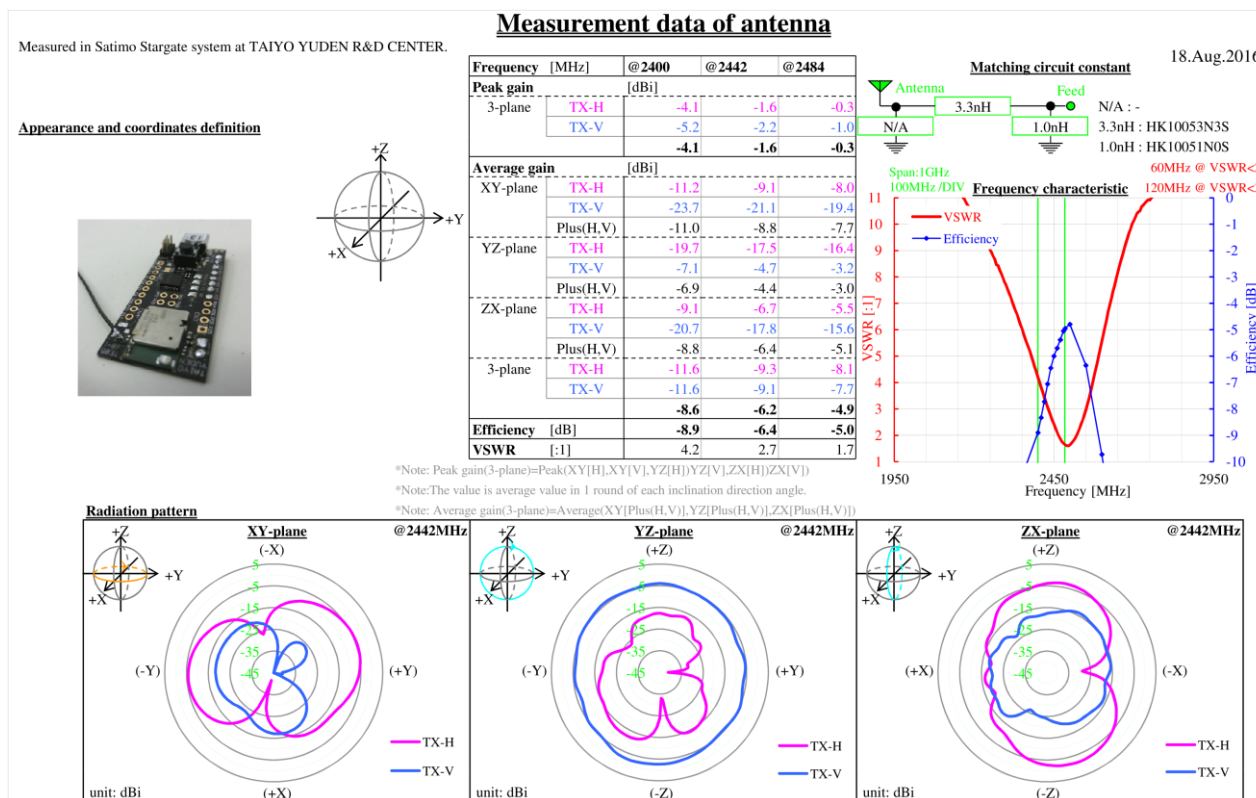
Measurement data of antenna

Measured in Satimo Stargate system at TAIYO YUDEN R&D CENTER.

18.Aug.2016

Appearance and coordinates definition

+Z
+Y
+X

| Frequency [MHz] | | @2400 | @2442 | @2484 |
|---|---|---|---|---|
| Peak gain | [dBi] | | | |
| 3-plane | TX-H | -4.1 | -1.6 | -0.3 |
| | TX-V | -5.2 | -2.2 | -1.0 |
| | | -4.1 | -1.6 | -0.3 |
| Average gain | [dBi] | | | |
| XY-plane | TX-H | -11.2 | -9.1 | -8.0 |
| | TX-V | -23.7 | -21.1 | -19.4 |
| | Plus(H,V) | -11.0 | -8.8 | -7.7 |
| YZ-plane | TX-H | -19.7 | -17.5 | -16.4 |
| | TX-V | -7.1 | -4.7 | -3.2 |
| | Plus(H,V) | -6.9 | -4.4 | -3.0 |
| ZX-plane | TX-H | -9.1 | -6.7 | -5.5 |
| | TX-V | -20.7 | -17.8 | -15.6 |
| | Plus(H,V) | -8.8 | -6.4 | -5.1 |
| 3-plane | TX-H | -11.6 | -9.3 | -8.1 |
| | TX-V | -11.6 | -9.1 | -7.7 |
| | | -8.6 | -6.2 | -4.9 |
| Efficiency | [dB] | -8.9 | -6.4 | -5.0 |
| VSWR | [:1] | 4.2 | 2.7 | 1.7 |

*Note: Peak gain(3-plane)=Peak(XY[H],XY[V],YZ[H])YZ[V],ZX[H]ZX[V])
*Note:The value is average value in 1 round of each inclination direction angle.
*Note: Average gain(3-plane)=Average(XY[Plus(H,V)],YZ[Plus(H,V)],ZX[Plus(H,V)])

Matching circuit constant
Antenna
3.3nH
Feed
N/A
1.0nH
N/A : -
3.3nH : HK10053N3S
1.0nH : HK10051N0S

Span:1GHz
100MHz/DIV
Frequency characteristic
60MHz @ VSWR<
120MHz @ VSWR<
VSWR
Efficiency
11 10 9 8 7 6 5 4 3 2 1
0 -1 -2 -3 -4 -5 -6 -7 -8 -9 -10
VSWR [:1]
Efficiency [dB]
1950 2450 2950
Frequency [MHz]

Radiation pattern

+Z +Y +X
XY-plane @2442MHz
(-X) (-Y) (+Y) (+X)
5 -5 -15 -25 -35 -45
TX-H
TX-V
unit: dBi

+Z +Y +X
YZ-plane @2442MHz
(+Z) (-Y) (+Y) (-Z)
5 -5 -15 -25 -35 -45
TX-H
TX-V
unit: dBi

+Z +Y +X
ZX-plane @2442MHz
(+Z) (+X) (-X) (-Z)
5 -5 -15 -25 -35 -45
TX-H
TX-V
unit: dBi